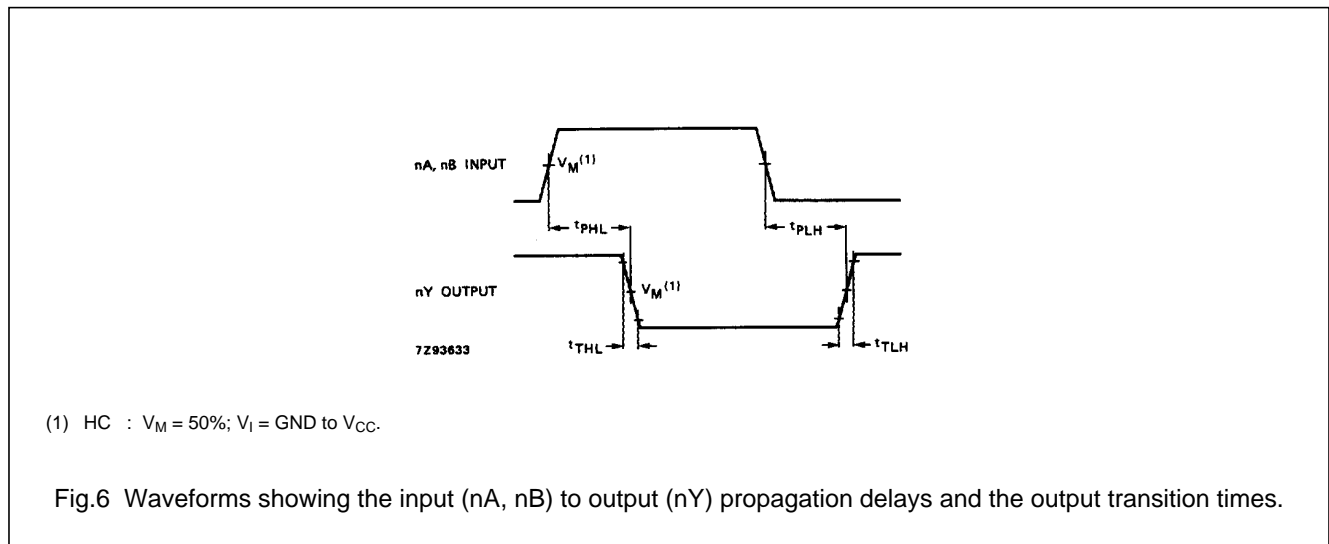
nA, nB INPUT

$V_M^{(1)}$

$t_{PHL}$

$t_{PLH}$

nY OUTPUT

$V_M^{(1)}$

7Z93633

$t_{THL}$

$t_{TLH}$

(1) HC : $V_M$ = 50%; $V_I$ = GND to $V_{CC}$.

Fig.6 Waveforms showing the input (nA, nB) to output (nY) propagation delays and the output transition times.